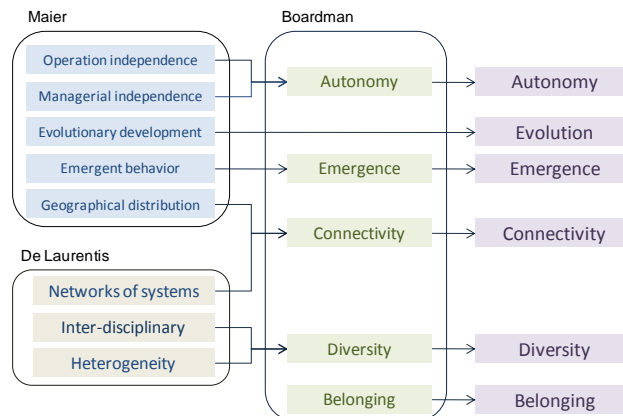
Maier

Operation independence

Managerial independence

Evolutionary development

Emergent behavior

Geographical distribution

De Laurentis

Networks of systems

Inter-disciplinary

Heterogeneity

Boardman

Autonomy

Emergence

Connectivity

Diversity

Belonging

Autonomy

Evolution

Emergence

Connectivity

Diversity

Belonging